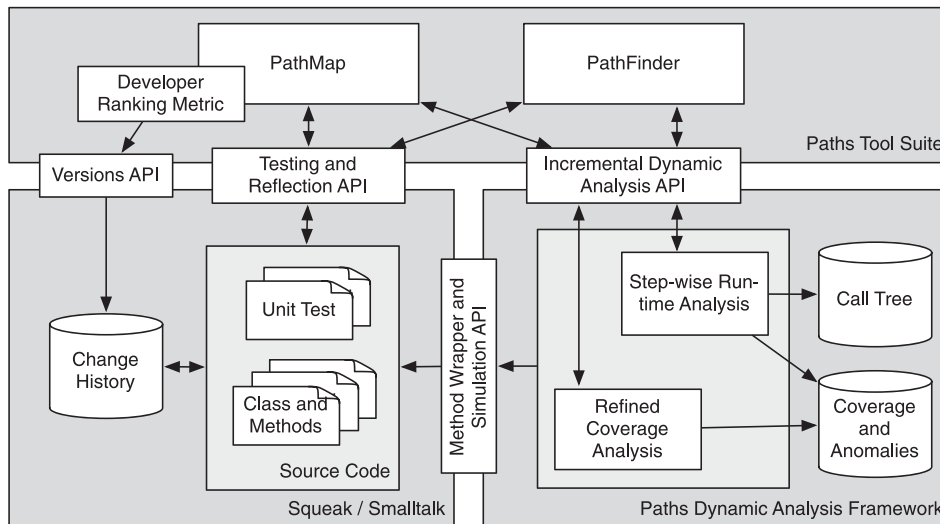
PathMap

PathFinder

Developer Ranking Metric

Paths Tool Suite

Versions API

Testing and Reflection API

Incremental Dynamic Analysis API

Unit Test

Step-wise Runtime Analysis

Call Tree

Change History

Method Wrapper and Simulation API

Class and Methods

Refined Coverage Analysis

Coverage and Anomalies

Source Code

Squeak / Smalltalk

Paths Dynamic Analysis Framework